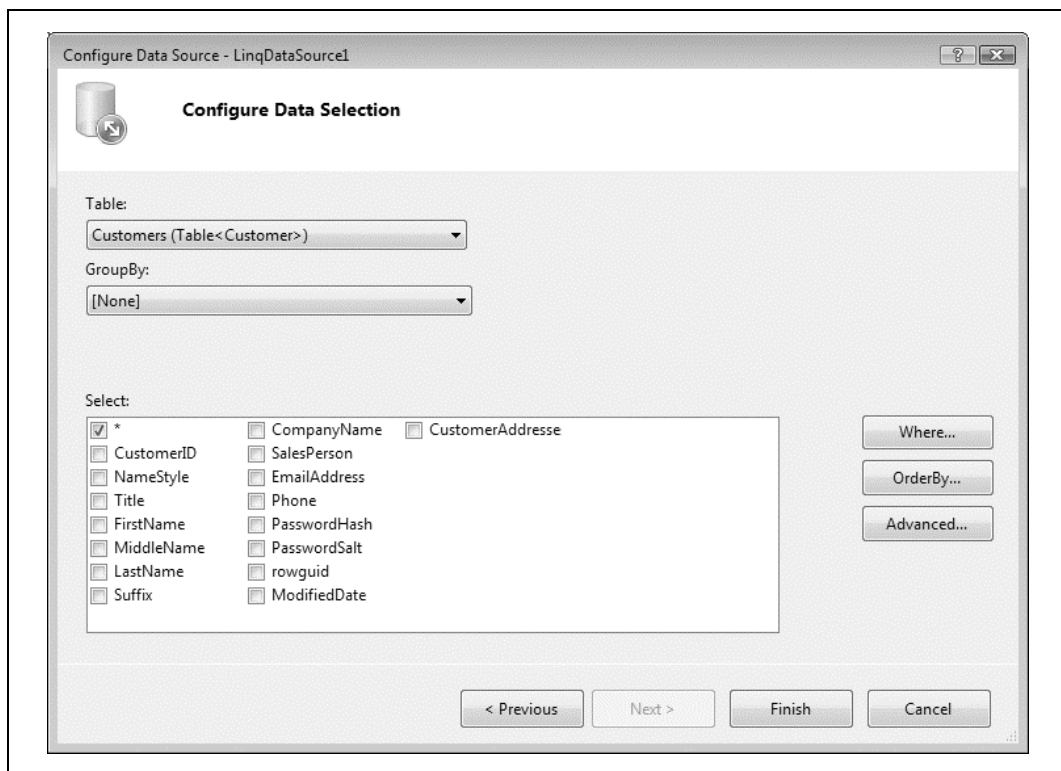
Configure Data Source - LinqDataSource1

?

Configure Data Selection

Table:

Customers (Table<Customer>)

GroupBy:

[None]

Select:

*
CustomerID
NameStyle
Title
FirstName
MiddleName
LastName
Suffix

CompanyName
SalesPerson
EmailAddress
Phone
PasswordHash
PasswordSalt
rowguid
ModifiedDate

CustomerAddresse

Where...

OrderBy...

Advanced...

< Previous

Next >

Finish

Cancel